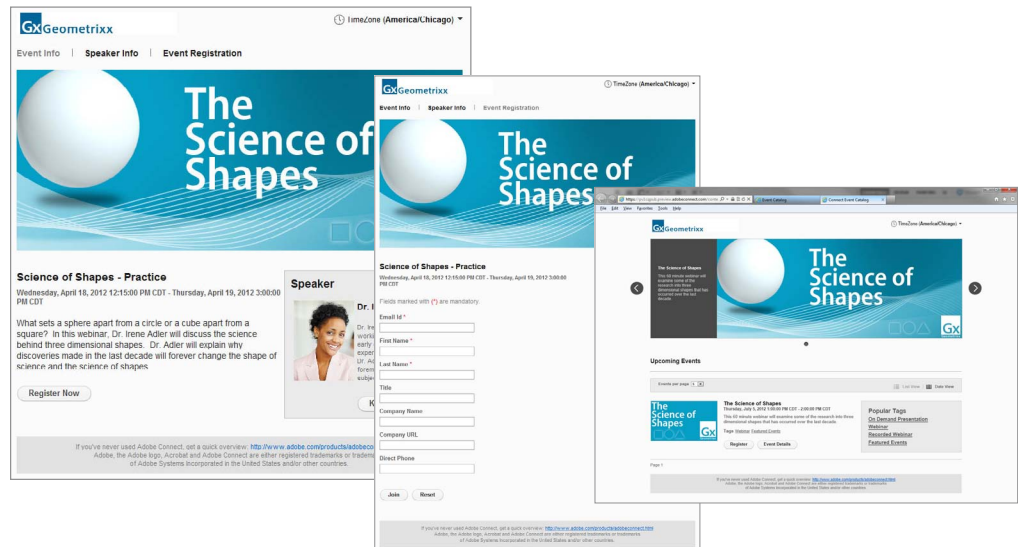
Gx Geometrixx

TimeZone (America/Chicago)

Event Info | Speaker Info | Event Registration

The Science of Shapes

Science of Shapes - Practice

Wednesday, April 18, 2012 12:15:00 PM CDT - Thursday, April 19, 2012 3:00:00 PM CDT

What sets a sphere apart from a circle or a cube apart from a square? In this webinar, Dr. Irene Adler will discuss the science behind three dimensional shapes. Dr. Adler will explain why discoveries made in the last decade will forever change the shape of science and the science of shapes

Register Now

Speaker

Dr. I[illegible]

If you've never used Adobe Connect, get a quick overview: http://www.adobe.com/products/adobeco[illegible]
Adobe, the Adobe logo, Acrobat and Adobe Connect are either registered trademarks or trademar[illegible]
of Adobe Systems Incorporated in the United States and/or other countries.

Gx Geometrixx

TimeZone (America/Chicago)

Event Info | Speaker Info | Event Registration

The Science of Shapes

Science of Shapes - Practice

Wednesday, April 18, 2012 12:15:00 PM CDT - Thursday, April 19, 2012 3:00:00 PM CDT

Fields marked with (*) are mandatory.

Email Id *

First Name *

Last Name *

Title

Company Name

Company URL

Direct Phone

Join Reset

If you've never used Adobe Connect, get a quick overview: http://www.adobe.com/products/adobeconnect.html
Adobe, the Adobe logo, Acrobat and Adobe Connect are either registered trademarks or trademarks
of Adobe Systems Incorporated in the United States and/or other countries.

Event Catalog | Connect Event Catalog

File Edit View Favorites Tools Help

Gx Geometrixx

TimeZone (America/Chicago)

The Science of Shapes

The Science of Shapes
This 45 minute webinar will examine some of the research into three dimensional shapes that has occurred over the last decade

Upcoming Events

Events per page

List View | Date View

The Science of Shapes

The Science of Shapes
Thursday, July 5, 2012 1:00:00 PM CDT - 2:00:00 PM CDT
This 45 minute webinar will examine some of the research into three dimensional shapes that has occurred over the last decade

Tags Webinar Featured Events

Register Event Details

Popular Tags
On Demand Presentation
Webinar
Recorded Webinar
Featured Events

Page 1

If you've never used Adobe Connect, get a quick overview: http://www.adobe.com/products/adobeconnect.html
Adobe, the Adobe logo, Acrobat and Adobe Connect are either registered trademarks or trademarks
of Adobe Systems Incorporated in the United States and/or other countries.